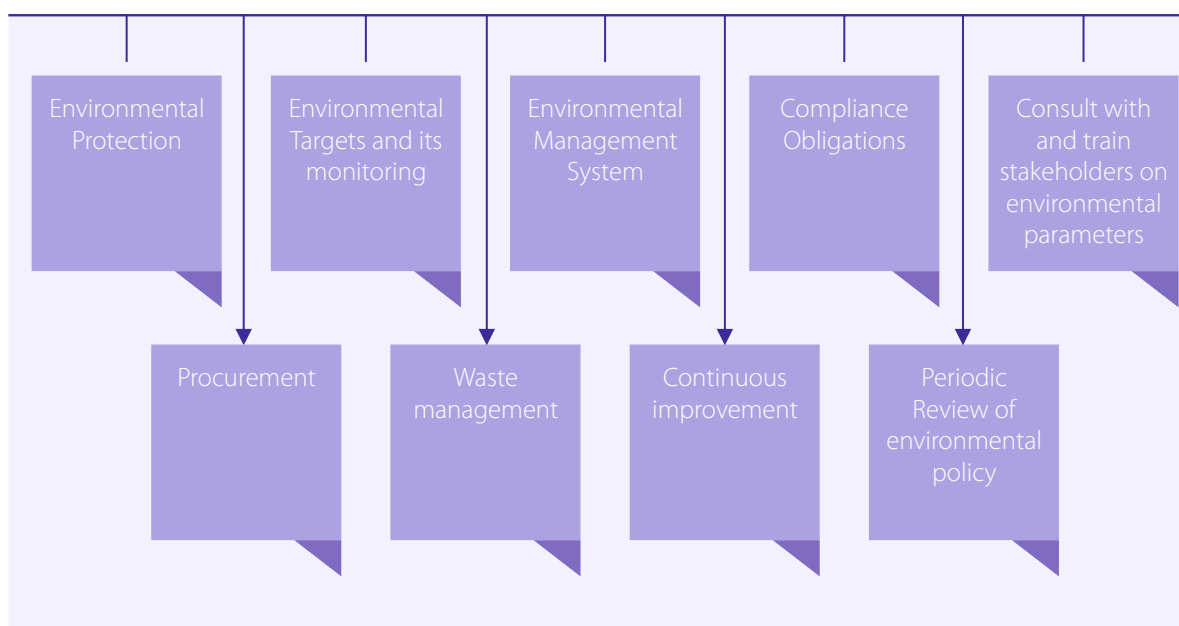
Environmental Protection

Procurement

Environmental Targets and its monitoring

Waste management

Environmental Management System

Continuous improvement

Compliance Obligations

Periodic Review of environmental policy

Consult with and train stakeholders on environmental parameters